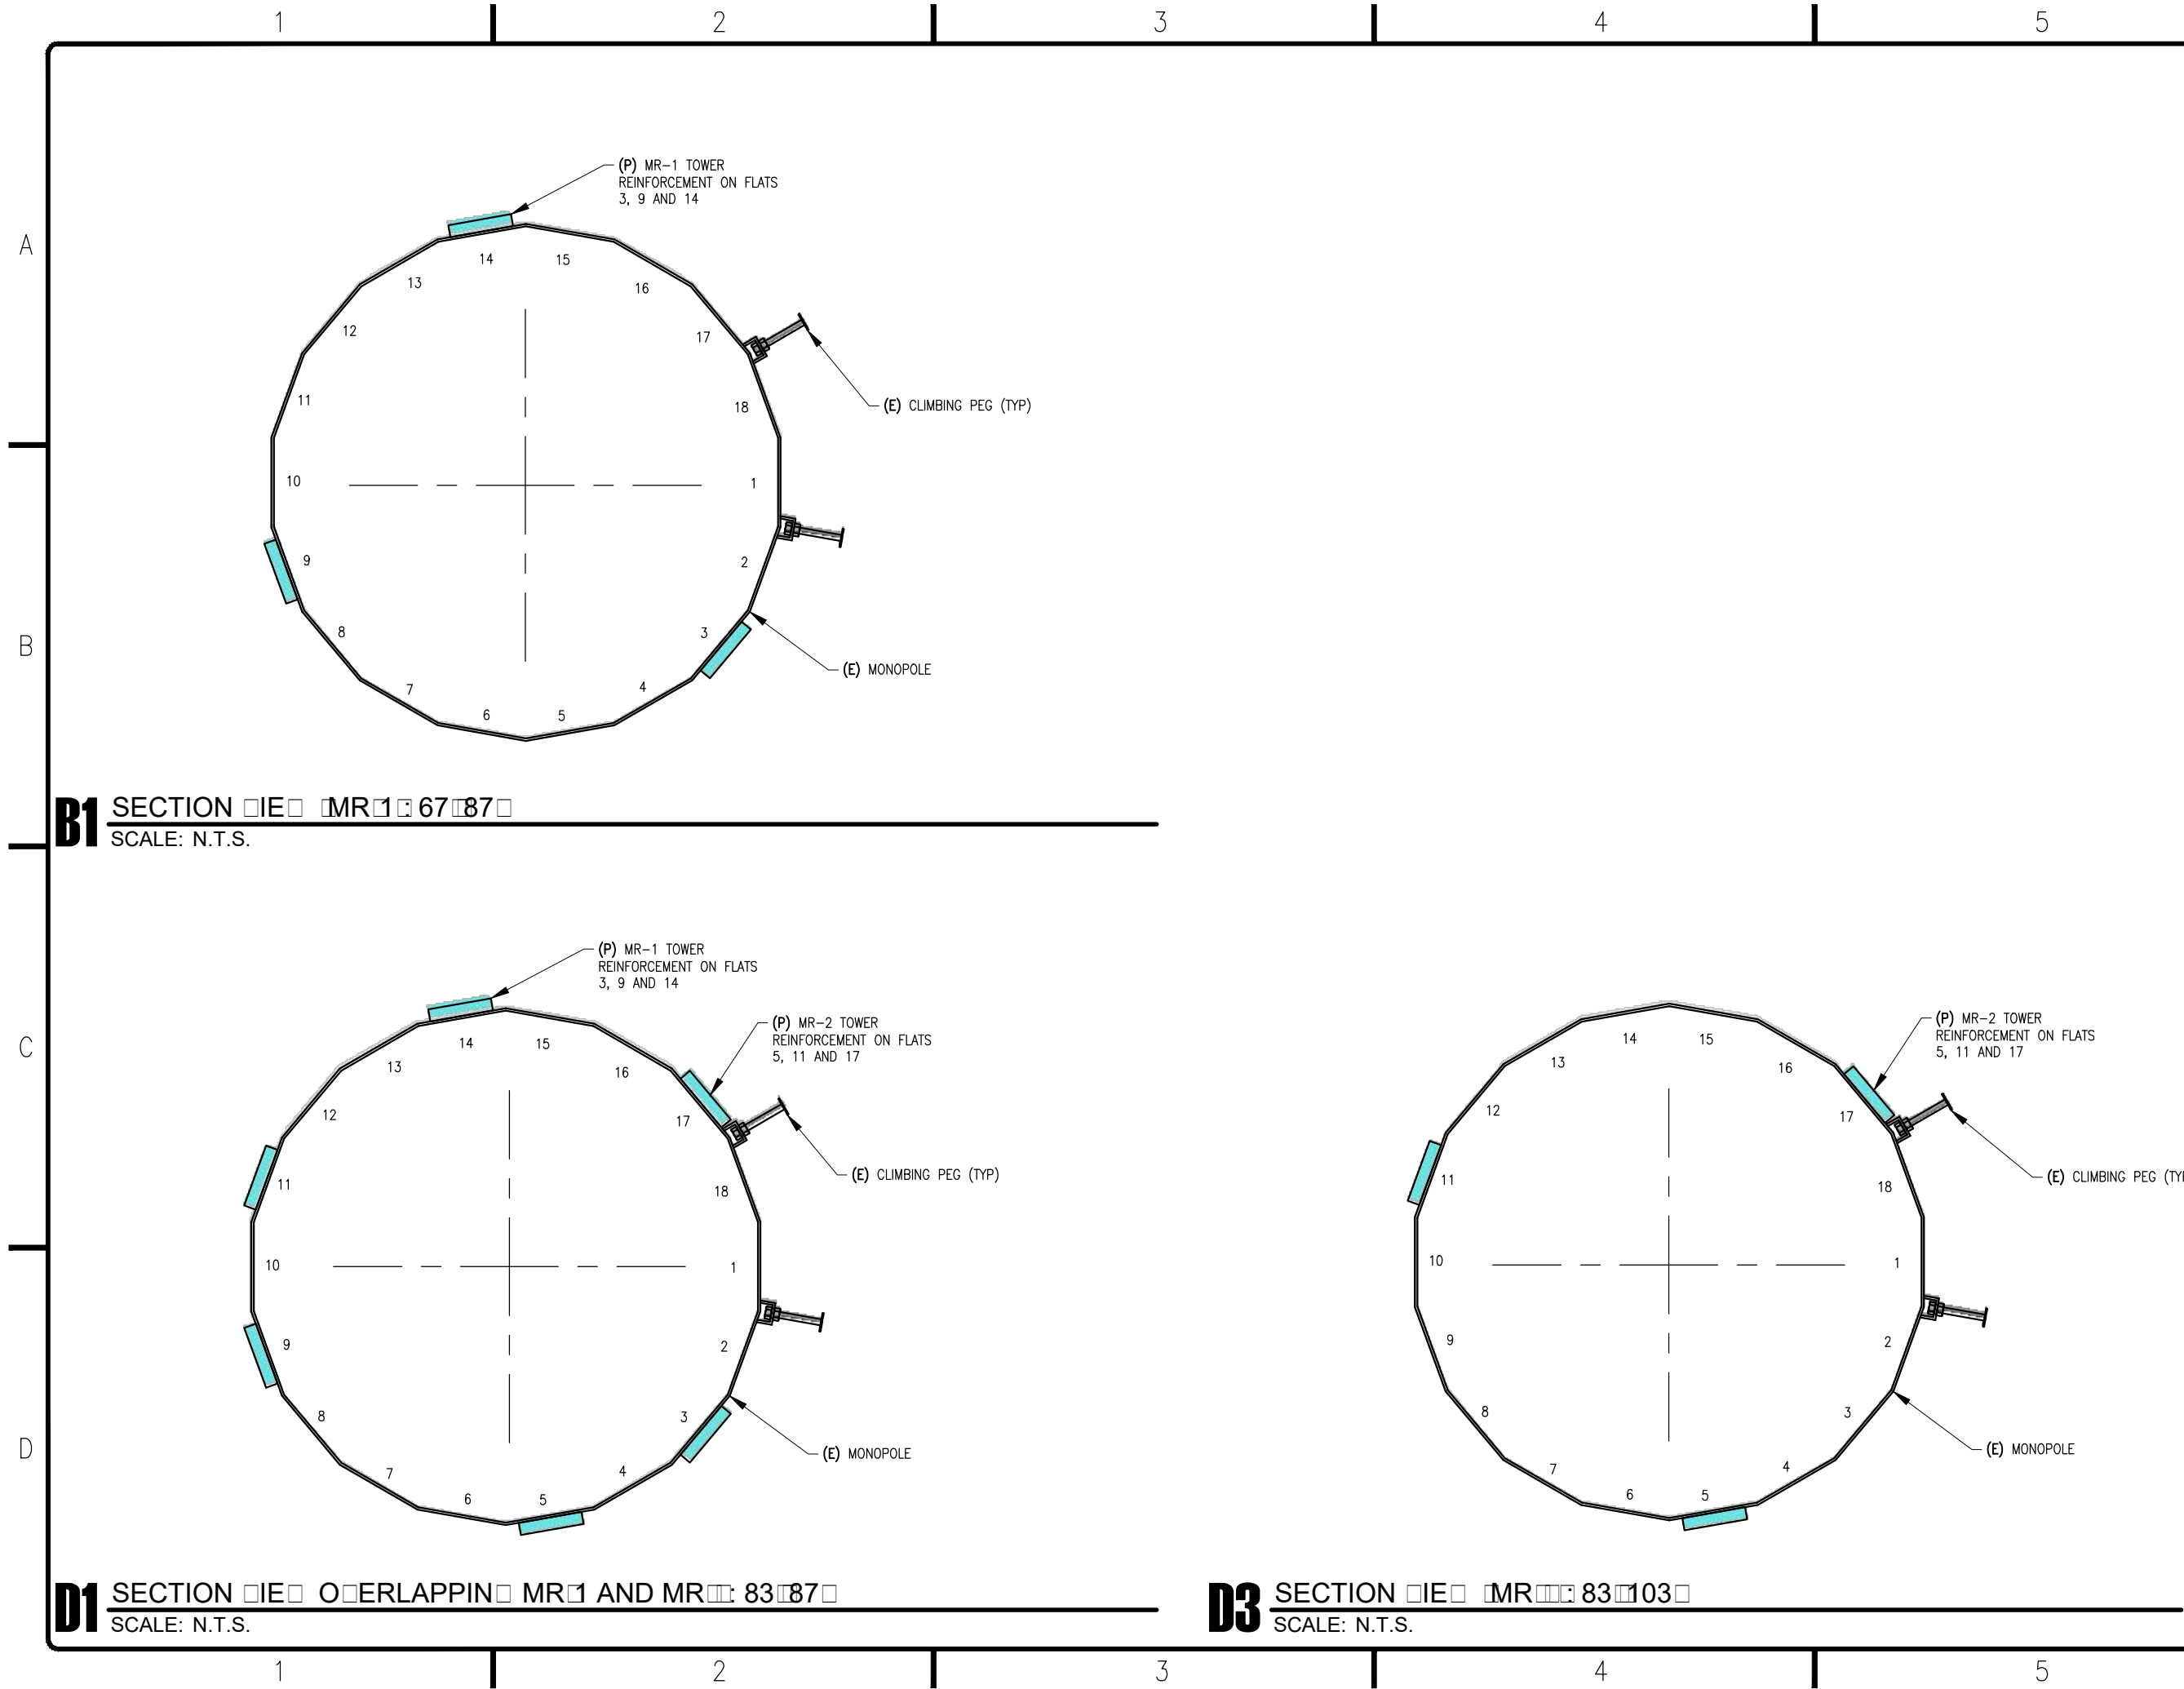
1 2 3 4 5

A

B

C

D

(P) MR-1 TOWER REINFORCEMENT ON FLATS 3, 9 AND 14

14 15 16 17 18 1 2 3 4 5 6 7 8 9 10 11 12 13

(E) CLIMBING PEG (TYP)

(E) MONOPOLE

B1 SECTION □IE□ □MR□1□: 67□87□
SCALE: N.T.S.

(P) MR-1 TOWER REINFORCEMENT ON FLATS 3, 9 AND 14

(P) MR-2 TOWER REINFORCEMENT ON FLATS 5, 11 AND 17

14 15 16 17 18 1 2 3 4 5 6 7 8 9 10 11 12 13

(E) CLIMBING PEG (TYP)

(E) MONOPOLE

D1 SECTION □IE□ O□ERLAPPIN□ MR□1 AND MR□□: 83□87□
SCALE: N.T.S.

(P) MR-2 TOWER REINFORCEMENT ON FLATS 5, 11 AND 17

14 15 16 17 18 1 2 3 4 5 6 7 8 9 10 11 12 13

(E) CLIMBING PEG (TY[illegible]

(E) MONOPOLE

D3 SECTION □IE□ □MR□□: 83□103□
SCALE: N.T.S.

1 2 3 4 5